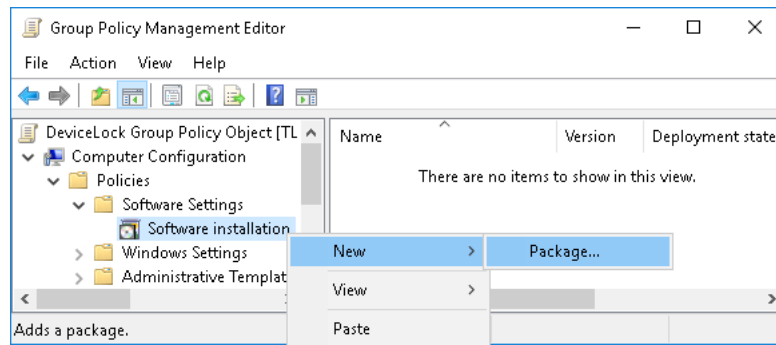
Group Policy Management Editor

File Action View Help

DeviceLock Group Policy Object [TL
Computer Configuration
Policies
Software Settings
Software installation
Windows Settings
Administrative Templat

Name | Version | Deployment state

There are no items to show in this view.

New >
View >
Paste

Package...

Adds a package.